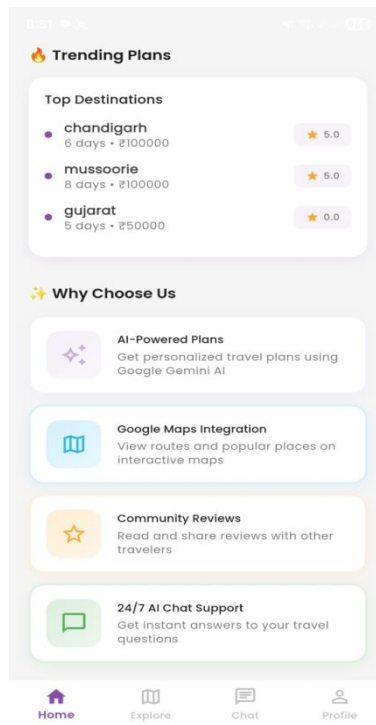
8:51

🔥 Trending Plans

Top Destinations

chandigarh
6 days • ₹100000
⭐ 5.0

mussoorie
8 days • ₹100000
⭐ 5.0

gujarat
5 days • ₹50000
⭐ 0.0

✨ Why Choose Us

AI-Powered Plans
Get personalized travel plans using Google Gemini AI

Google Maps Integration
View routes and popular places on interactive maps

Community Reviews
Read and share reviews with other travelers

24/7 AI Chat Support
Get instant answers to your travel questions

Home Explore Chat Profile